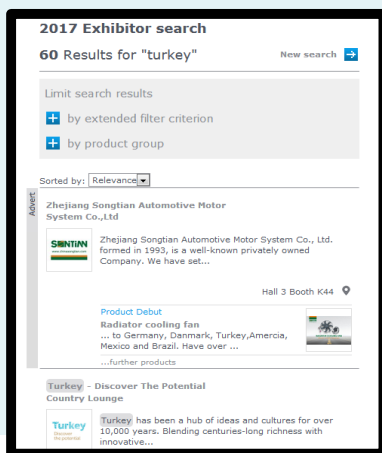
2017 Exhibitor search

60 Results for "turkey"

New search

Limit search results

by extended filter criterion

by product group

Sorted by: Relevance

Advert

Zhejiang Songtian Automotive Motor System Co.,Ltd

SONTIAN

Zhejiang Songtian Automotive Motor System Co., Ltd. formed in 1993, is a well-known privately owned Company. We have set...

Hall 3 Booth K44

Product Debut

Radiator cooling fan

... to Germany, Danmark, Turkey,Amercia, Mexico and Brazil. Have over ...

...further products

Turkey - Discover The Potential Country Lounge

Turkey
Discover the potential

Turkey has been a hub of ideas and cultures for over 10,000 years. Blending centuries-long richness with innovative...